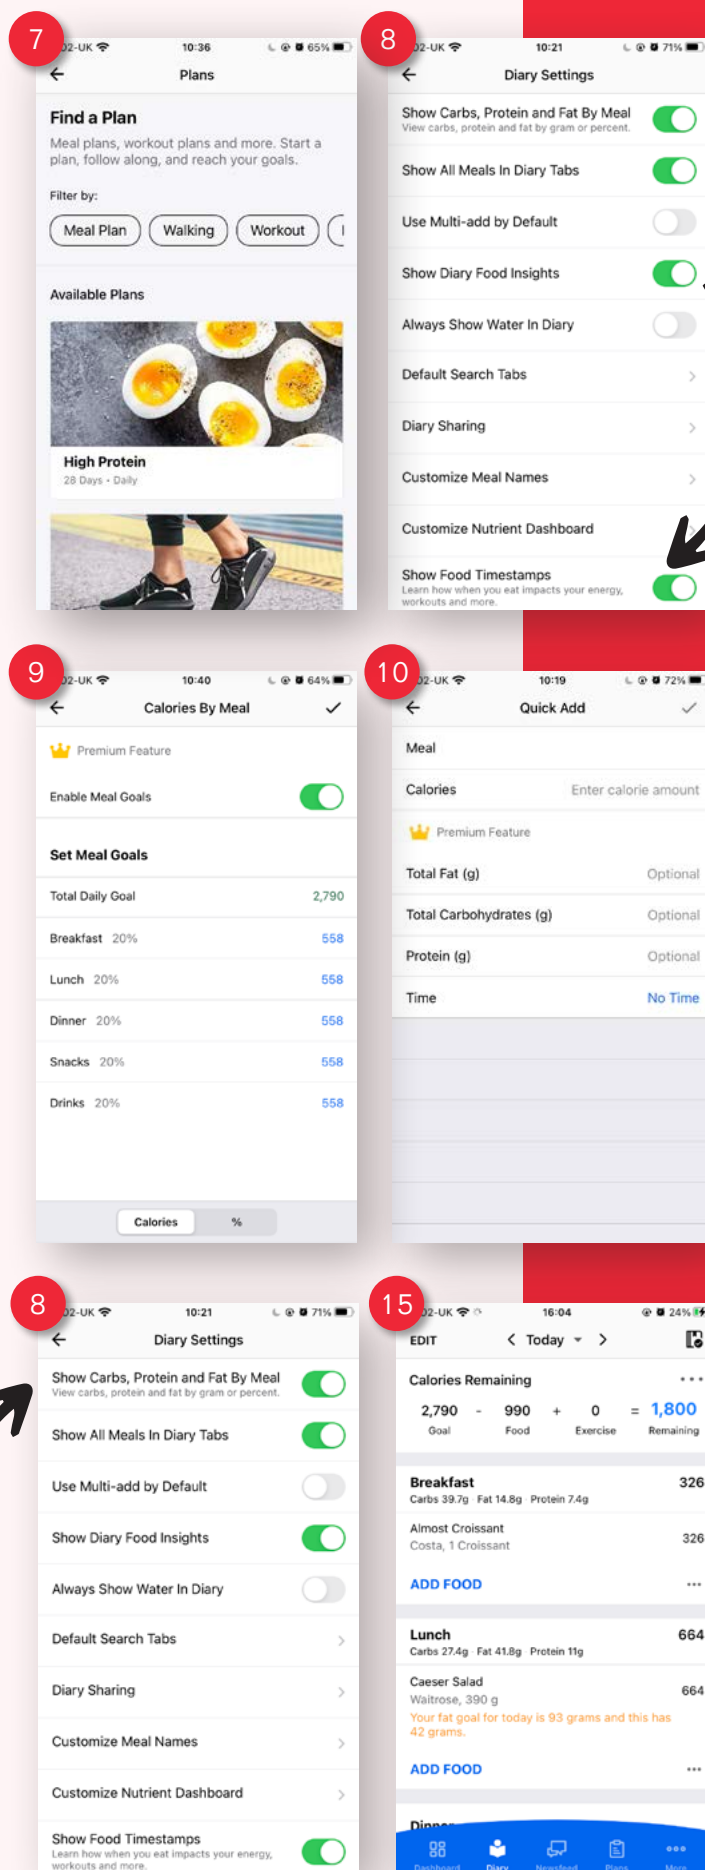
7

O2-UK 10:36 65%

Plans

Find a Plan

Meal plans, workout plans and more. Start a plan, follow along, and reach your goals.

Filter by:

Meal Plan Walking Workout

Available Plans

High Protein
28 Days • Daily

8

O2-UK 10:21 71%

Diary Settings

Show Carbs, Protein and Fat By Meal
View carbs, protein and fat by gram or percent.

Show All Meals In Diary Tabs

Use Multi-add by Default

Show Diary Food Insights

Always Show Water In Diary

Default Search Tabs

Diary Sharing

Customize Meal Names

Customize Nutrient Dashboard

Show Food Timestamps
Learn how when you eat impacts your energy, workouts and more.

9

O2-UK 10:40 64%

Calories By Meal

Premium Feature

Enable Meal Goals

Set Meal Goals

| | |
|---|---|
| Total Daily Goal | 2,790 |
| Breakfast 20% | 558 |
| Lunch 20% | 558 |
| Dinner 20% | 558 |
| Snacks 20% | 558 |
| Drinks 20% | 558 |

Calories %

10

O2-UK 10:19 72%

Quick Add

Meal

Calories Enter calorie amount

Premium Feature

Total Fat (g) Optional

Total Carbohydrates (g) Optional

Protein (g) Optional

Time No Time

8

O2-UK 10:21 71%

Diary Settings

Show Carbs, Protein and Fat By Meal
View carbs, protein and fat by gram or percent.

Show All Meals In Diary Tabs

Use Multi-add by Default

Show Diary Food Insights

Always Show Water In Diary

Default Search Tabs

Diary Sharing

Customize Meal Names

Customize Nutrient Dashboard

Show Food Timestamps
Learn how when you eat impacts your energy, workouts and more.

15

O2-UK 16:04 24%

EDIT Today

Calories Remaining

2,790 - 990 + 0 = 1,800
Goal Food Exercise Remaining

Breakfast 326
Carbs 39.7g Fat 14.8g Protein 7.4g

Almost Croissant 326
Costa, 1 Croissant

ADD FOOD

Lunch 664
Carbs 27.4g Fat 41.8g Protein 11g

Caeser Salad 664
Waitrose, 390 g
Your fat goal for today is 93 grams and this has 42 grams.

ADD FOOD

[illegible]

Dashboard Diary Newsfeed Plans More